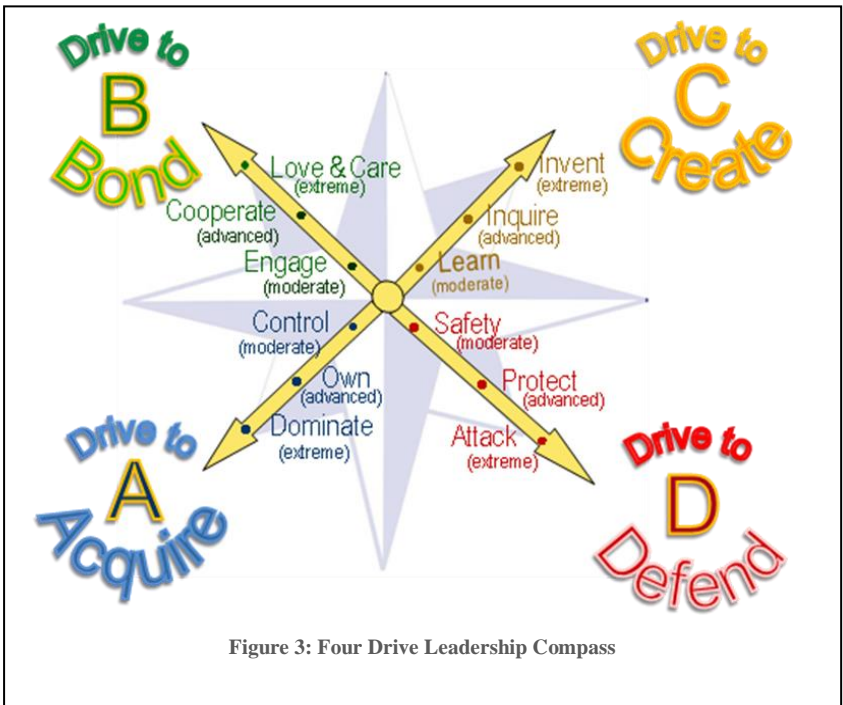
Drive to
B
Bond

Drive to
C
Create

Love & Care
(extreme)
Cooperate
(advanced)
Engage
(moderate)

Invent
(extreme)
Inquire
(advanced)
Learn
(moderate)

Control
(moderate)
Own
(advanced)
Dominate
(extreme)

Safety
(moderate)
Protect
(advanced)
Attack
(extreme)

Drive to
A
Acquire

Drive to
D
Defend

Figure 3: Four Drive Leadership Compass